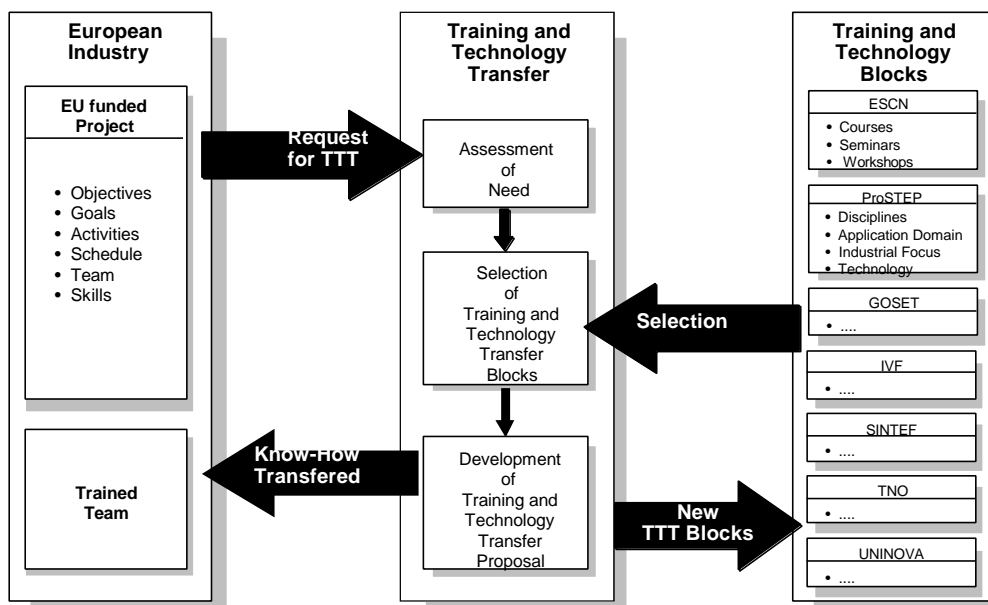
European Industry

EU funded Project

- Objectives
- Goals
- Activities
- Schedule
- Team
- Skills

Trained Team

Request for TTT

Know-How Transfered

Training and Technology Transfer

Assessment of Need

Selection of Training and Technology Transfer Blocks

Development of Training and Technology Transfer Proposal

Selection

New TTT Blocks

Training and Technology Blocks

ESCN
- Courses
- Seminars
- Workshops

ProSTEP
- Disciplines
- Application Domain
- Industrial Focus
- Technology

GOSET
- ....

IVF
- ....

SINTEF
- ....

TNO
- ....

UNINOVA
- ....